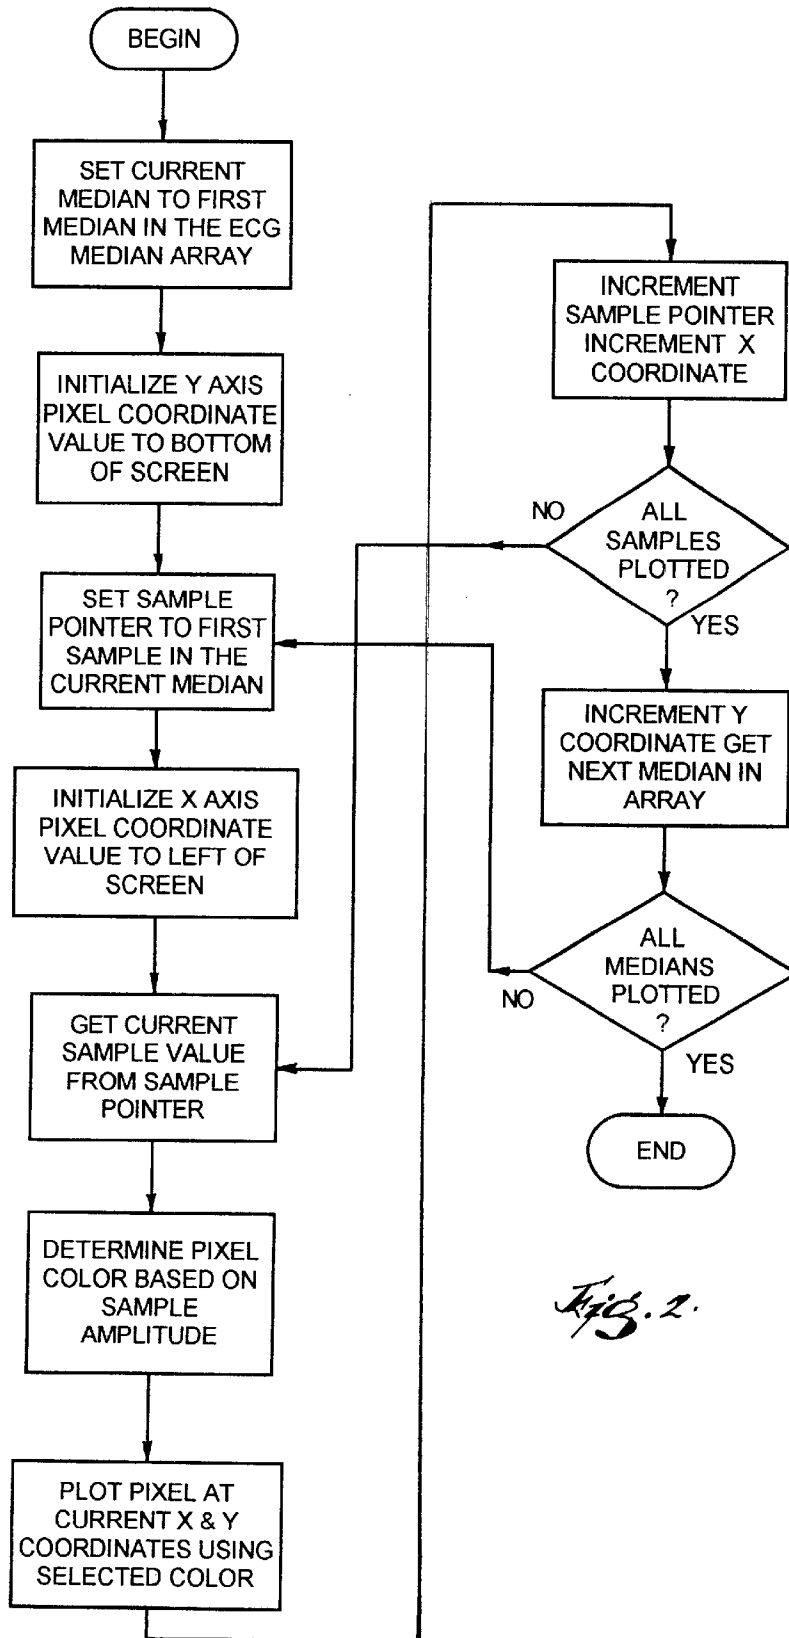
BEGIN

SET CURRENT MEDIAN TO FIRST MEDIAN IN THE ECG MEDIAN ARRAY

INITIALIZE Y AXIS PIXEL COORDINATE VALUE TO BOTTOM OF SCREEN

SET SAMPLE POINTER TO FIRST SAMPLE IN THE CURRENT MEDIAN

INITIALIZE X AXIS PIXEL COORDINATE VALUE TO LEFT OF SCREEN

GET CURRENT SAMPLE VALUE FROM SAMPLE POINTER

DETERMINE PIXEL COLOR BASED ON SAMPLE AMPLITUDE

PLOT PIXEL AT CURRENT X & Y COORDINATES USING SELECTED COLOR

INCREMENT SAMPLE POINTER INCREMENT X COORDINATE

NO

ALL SAMPLES PLOTTED ?

YES

INCREMENT Y COORDINATE GET NEXT MEDIAN IN ARRAY

NO

ALL MEDIANS PLOTTED ?

YES

END

Fig. 2.